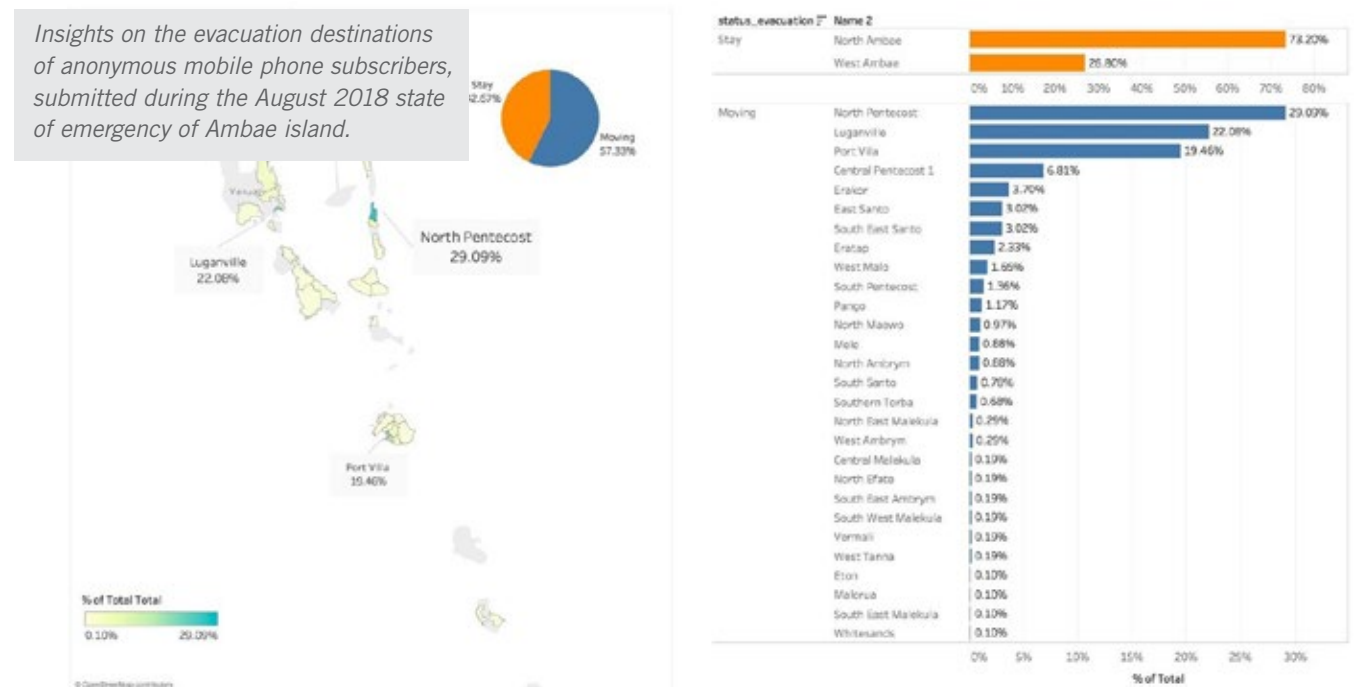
Insights on the evacuation destinations of anonymous mobile phone subscribers, submitted during the August 2018 state of emergency of Ambae island.

Stay 42.67%

Moving 57.33%

Yasur

Luganville 22.08%

North Pentecost 29.09%

Port Vila 19.46%

% of Total Total

0.10% 29.09%

© OpenStreetMap contributors

status_evacuation Name 2

| status_evacuation | Name 2 | % of Total |
|---|---|---|
| Stay | North Ambae | 73.20% |
| | West Ambae | 26.80% |
| Moving | North Pentecost | 29.09% |
| | Luganville | 22.08% |
| | Port Vila | 19.46% |
| | Central Pentecost 1 | 6.81% |
| | Erakor | 3.70% |
| | East Santo | 3.02% |
| | South East Santo | 3.02% |
| | Eratap | 2.33% |
| | West Malo | 1.65% |
| | South Pentecost | 1.36% |
| | Pango | 1.17% |
| | North Maewo | 0.97% |
| | Mele | 0.88% |
| | North Ambrym | 0.88% |
| | South Santo | 0.78% |
| | Southern Torba | 0.68% |
| | North East Malekula | 0.29% |
| | West Ambrym | 0.29% |
| | Central Malekula | 0.19% |
| | North Efate | 0.19% |
| | South East Ambrym | 0.19% |
| | South West Malekula | 0.19% |
| | Vermali | 0.19% |
| | West Tanna | 0.19% |
| | Eton | 0.10% |
| | Malorua | 0.10% |
| | South East Malekula | 0.10% |
| | Whitesands | 0.10% |

0% 10% 20% 30% 40% 50% 60% 70% 80%

0% 5% 10% 15% 20% 25% 30%

% of Total